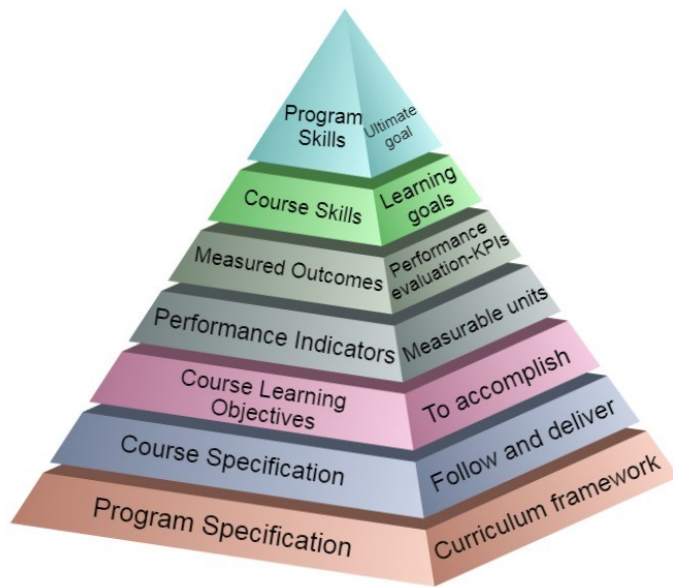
Program Skills

Ultimate goal

Course Skills

Learning goals

Measured Outcomes

Performance evaluation-KPIs

Performance Indicators

Measurable units

Course Learning Objectives

To accomplish

Course Specification

Follow and deliver

Program Specification

Curriculum framework